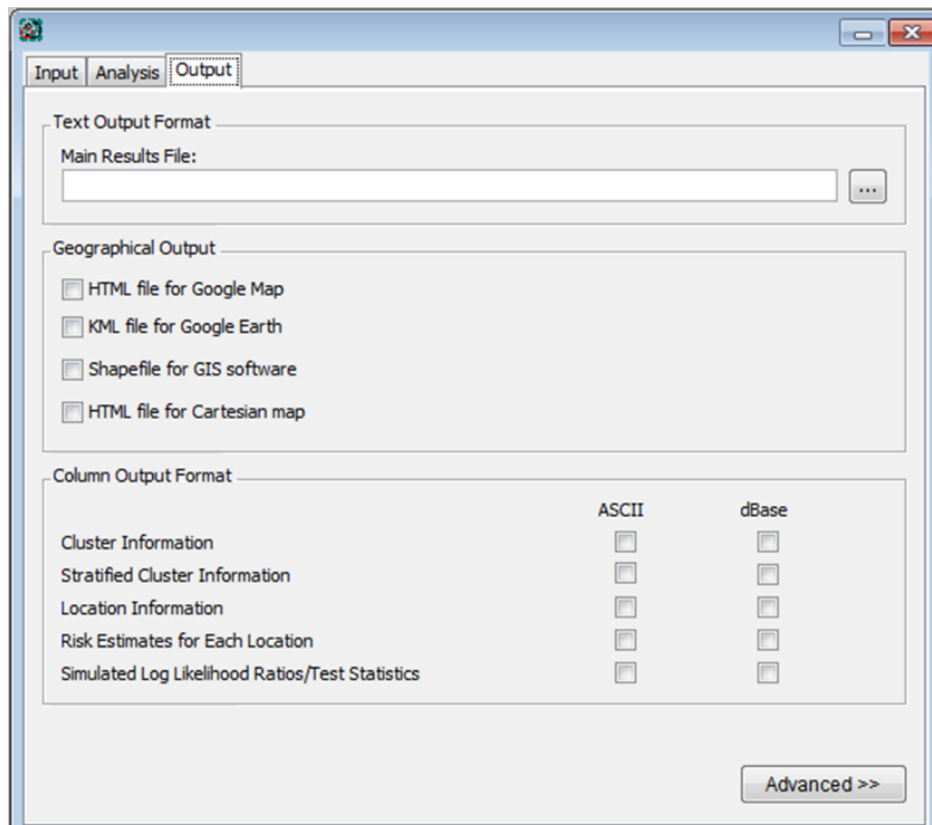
Input | Analysis | Output

Text Output Format

Main Results File:

...

Geographical Output

HTML file for Google Map

KML file for Google Earth

Shapefile for GIS software

HTML file for Cartesian map

Column Output Format

| | ASCII | dBase |
|---|---|---|
| Cluster Information | | |
| Stratified Cluster Information | | |
| Location Information | | |
| Risk Estimates for Each Location | | |
| Simulated Log Likelihood Ratios/Test Statistics | | |

Advanced >>